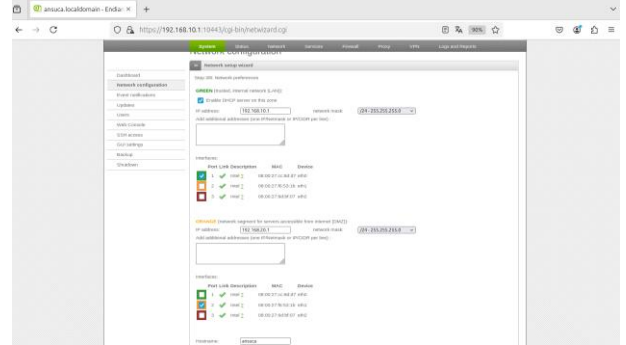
ansuca.localdomain - Endia ×

https://192.168.10.1:10443/cgi-bin/netwizard.cgi

90%

System Status Network Services Firewall Proxy VPN Logs and Reports

Network configuration

Network setup wizard

Dashboard
Network configuration
Event notifications
Updates
Users
Web Console
SSH access
GUI settings
Backup
Shutdown

Step 3/8: Network preferences

GREEN (trusted, internal network (LAN)):

Enable DHCP server on this zone

IP address: 192.168.10.1 network mask: /24 - 255.255.255.0

Add additional addresses (one IP/Netmask or IP/CIDR per line):

Interfaces:

| | Port | Link | Description | MAC | Device |
|---|---|---|---|---|---|
| | 1 | ✓ | Intel | 08:00:27:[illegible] | eth0 |
| | 2 | ✓ | Intel | 08:00:27:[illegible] | eth1 |
| | 3 | ✓ | Intel | 08:00:27:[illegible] | eth2 |

ORANGE (network segment for servers accessible from internet (DMZ)):

IP address: 192.168.20.1 network mask: /24 - 255.255.255.0

Add additional addresses (one IP/Netmask or IP/CIDR per line):

Interfaces:

| | Port | Link | Description | MAC | Device |
|---|---|---|---|---|---|
| | 1 | ✓ | Intel | 08:00:27:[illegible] | eth0 |
| | 2 | ✓ | Intel | 08:00:27:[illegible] | eth1 |
| | 3 | ✓ | Intel | 08:00:27:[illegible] | eth2 |

Hostname: ansuca